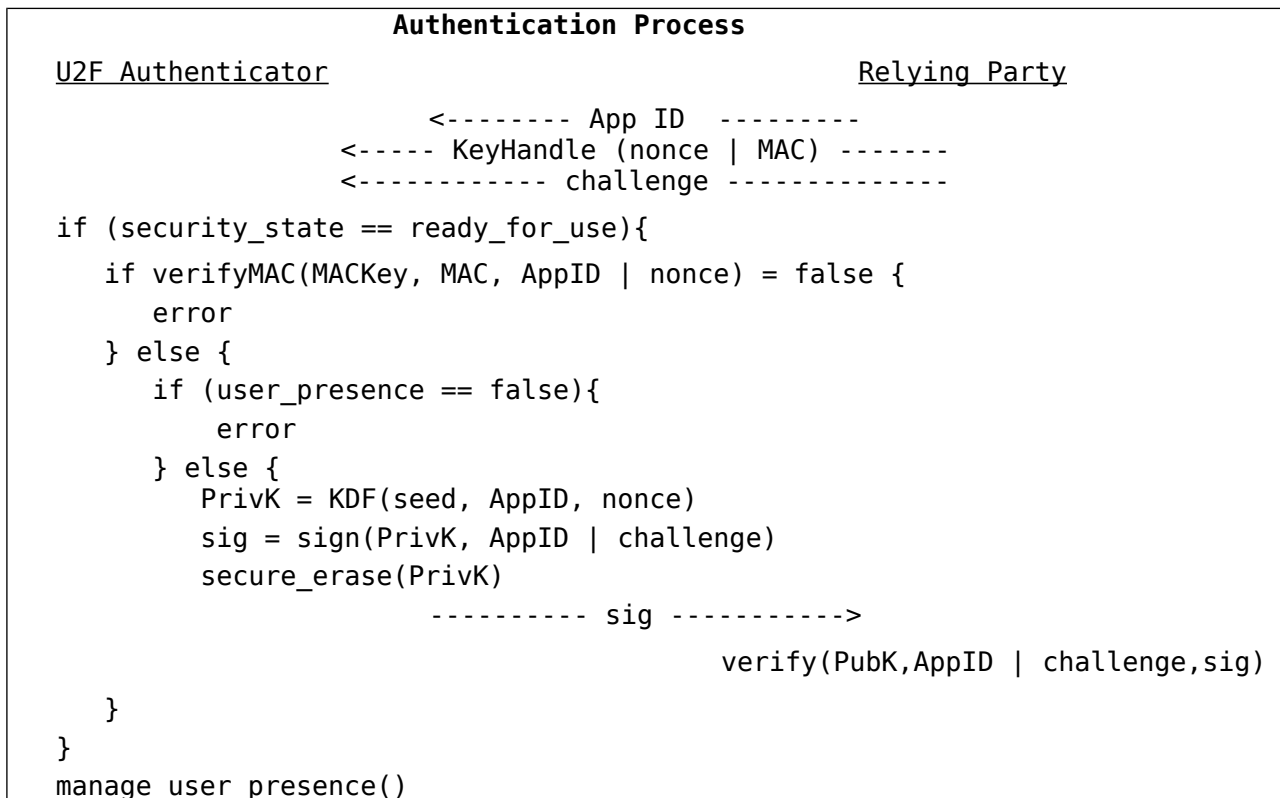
**Authentication Process**

U2F Authenticator Relying Party

<-------- App ID ---------
<----- KeyHandle (nonce | MAC) -------
<------------ challenge --------------

```
if (security_state == ready_for_use){
   if verifyMAC(MACKey, MAC, AppID | nonce) = false {
      error
   } else {
      if (user_presence == false){
          error
      } else {
         PrivK = KDF(seed, AppID, nonce)
         sig = sign(PrivK, AppID | challenge)
         secure_erase(PrivK)
                    ---------- sig ---------->
                                        verify(PubK,AppID | challenge,sig)
   }
}
manage_user_presence()
```